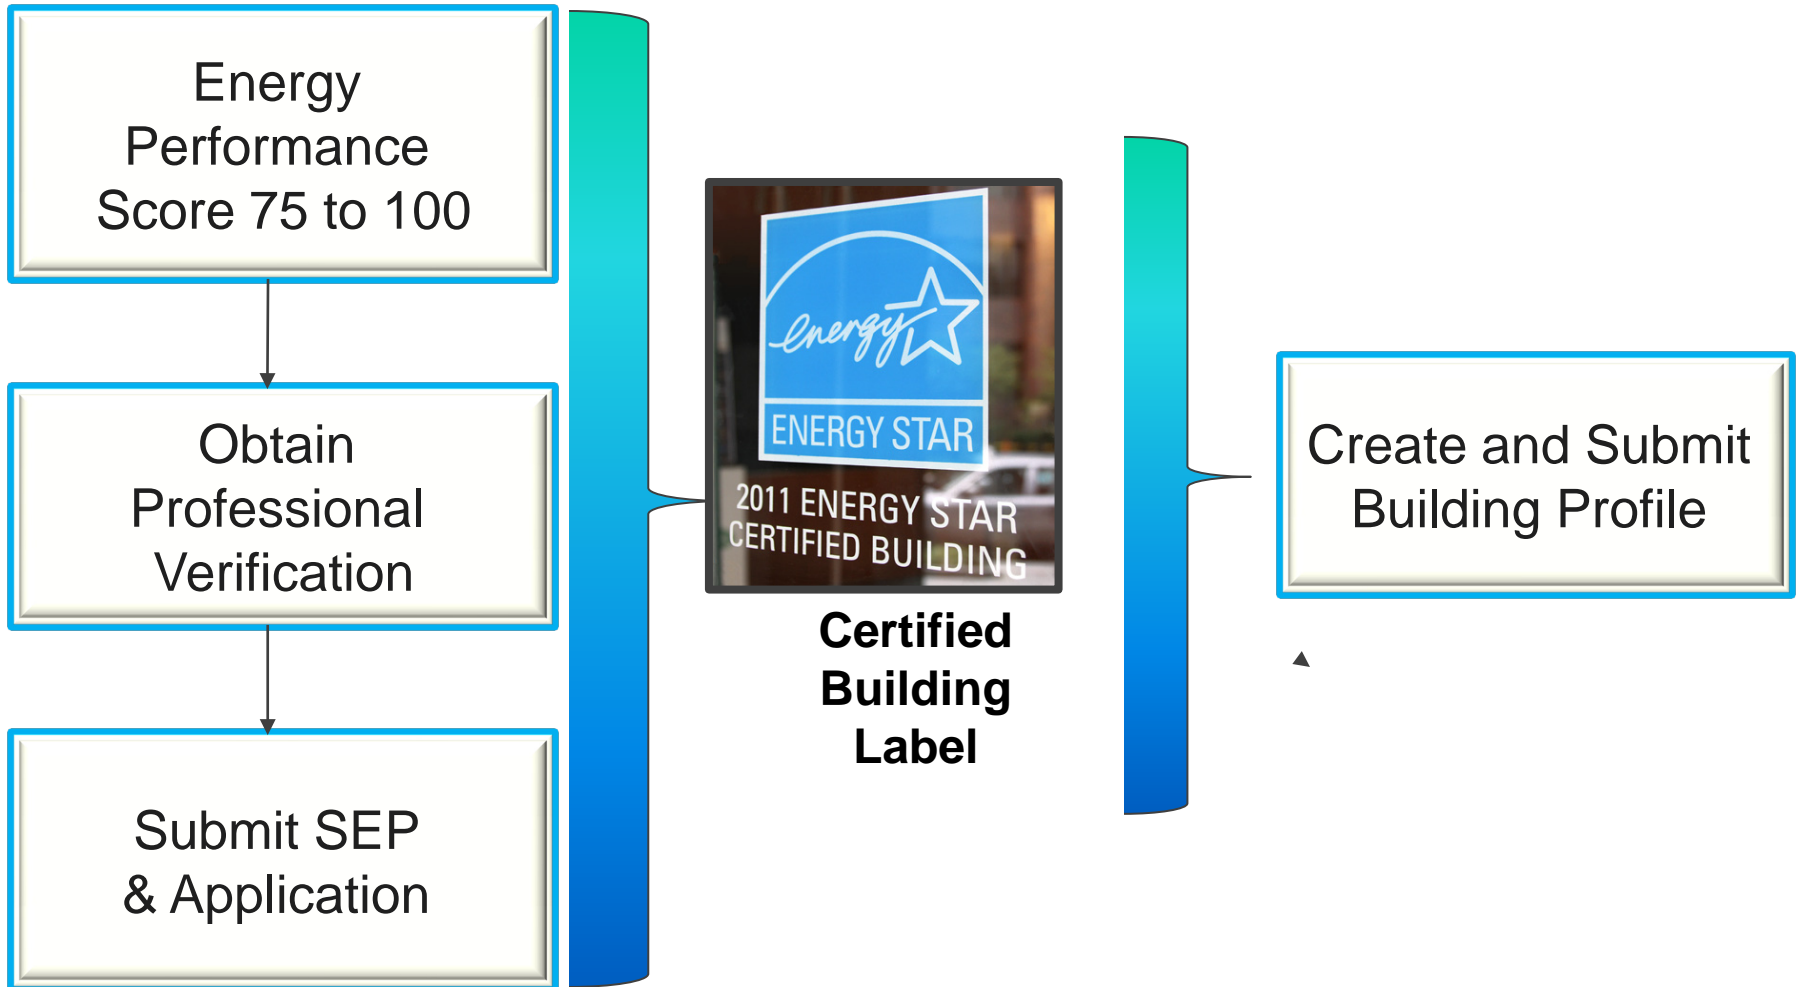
Energy Performance Score 75 to 100

Obtain Professional Verification

Submit SEP & Application

energy

ENERGY STAR

2011 ENERGY STAR CERTIFIED BUILDING

Certified Building Label

Create and Submit Building Profile